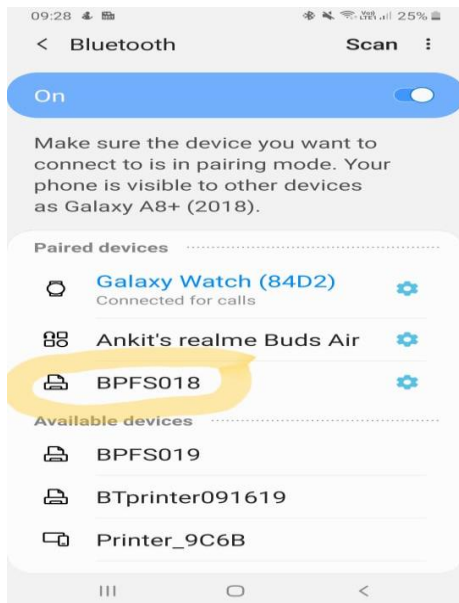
09:28 25%

< Bluetooth Scan ⋮

On

Make sure the device you want to connect to is in pairing mode. Your phone is visible to other devices as Galaxy A8+ (2018).

Paired devices

Galaxy Watch (84D2)
Connected for calls

Ankit's realme Buds Air

BPFS018

Available devices

BPFS019

BTprinter091619

Printer_9C6B